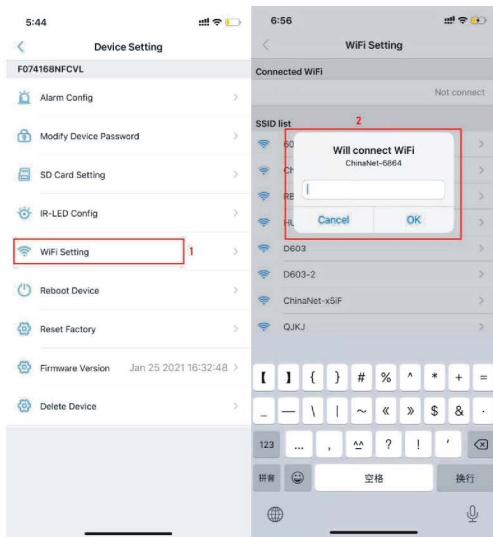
5:44

Device Setting

F074168NFCVL

Alarm Config

Modify Device Password

SD Card Setting

IR-LED Config

WiFi Setting 1

Reboot Device

Reset Factory

Firmware Version Jan 25 2021 16:32:48

Delete Device

6:56

WiFi Setting

Connected WiFi

Not connect

SSID list

2

60

Ch

RE

HL

Will connect WiFi

ChinaNet-6864

Cancel OK

D603

D603-2

ChinaNet-x5iF

QJKJ

[ ] { } # % ^ * + =

_ — \ | ~ « » $ & ·

123 ... , ^^ ? ! '

拼音 空格 换行